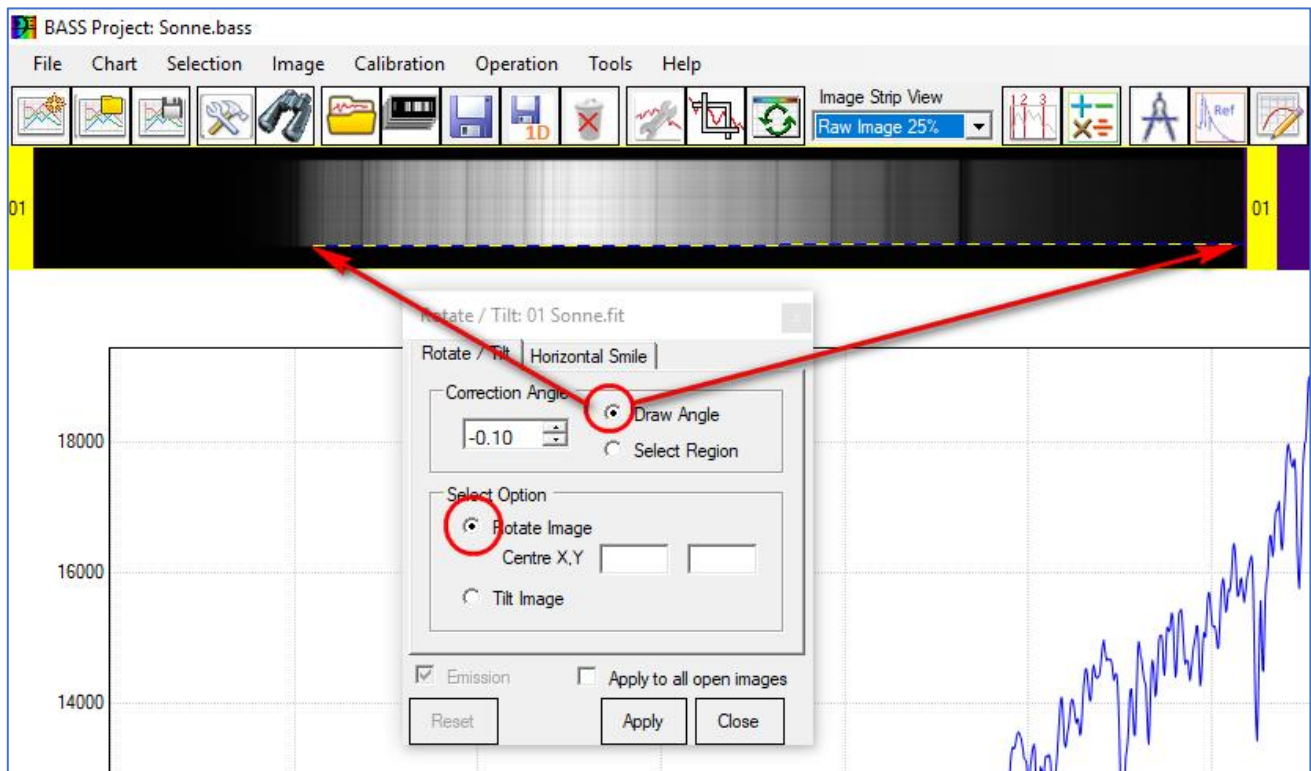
BASS Project: Sonne.bass

File Chart Selection Image Calibration Operation Tools Help

1D

Image Strip View
Raw Image 25%

Ref

01

01

Rotate / Tilt: 01 Sonne.fit

Rotate / Tilt | Horizontal Smile

Correction Angle
-0.10
Draw Angle
Select Region

Select Option
Rotate Image
Centre X,Y
Tilt Image

Emission
Apply to all open images

Reset Apply Close

18000

16000

14000